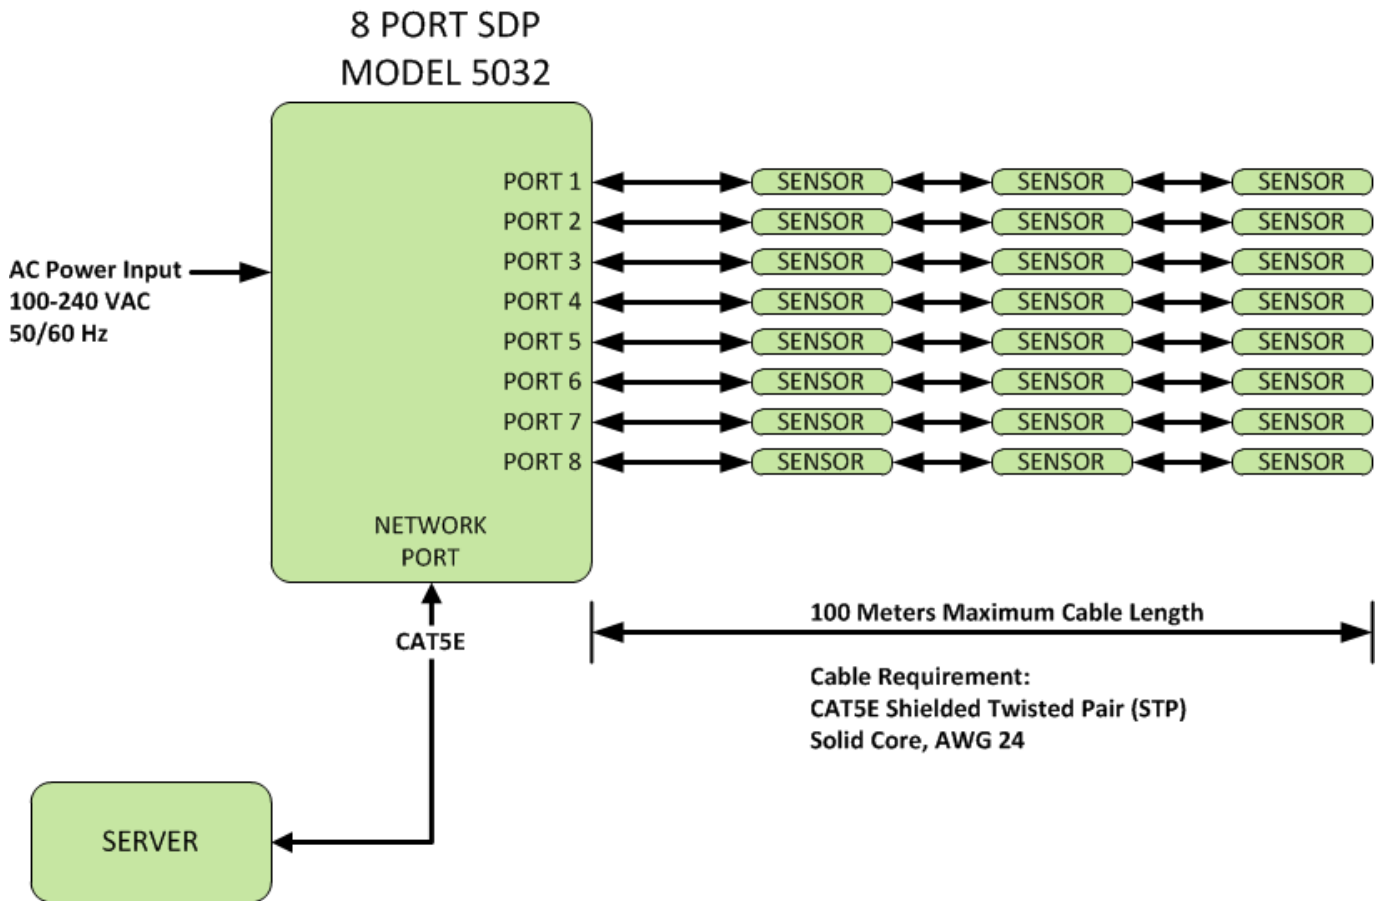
8 PORT SDP
MODEL 5032

AC Power Input
100-240 VAC
50/60 Hz

PORT 1 SENSOR SENSOR SENSOR
PORT 2 SENSOR SENSOR SENSOR
PORT 3 SENSOR SENSOR SENSOR
PORT 4 SENSOR SENSOR SENSOR
PORT 5 SENSOR SENSOR SENSOR
PORT 6 SENSOR SENSOR SENSOR
PORT 7 SENSOR SENSOR SENSOR
PORT 8 SENSOR SENSOR SENSOR

NETWORK
PORT

CAT5E

100 Meters Maximum Cable Length

Cable Requirement:
CAT5E Shielded Twisted Pair (STP)
Solid Core, AWG 24

SERVER